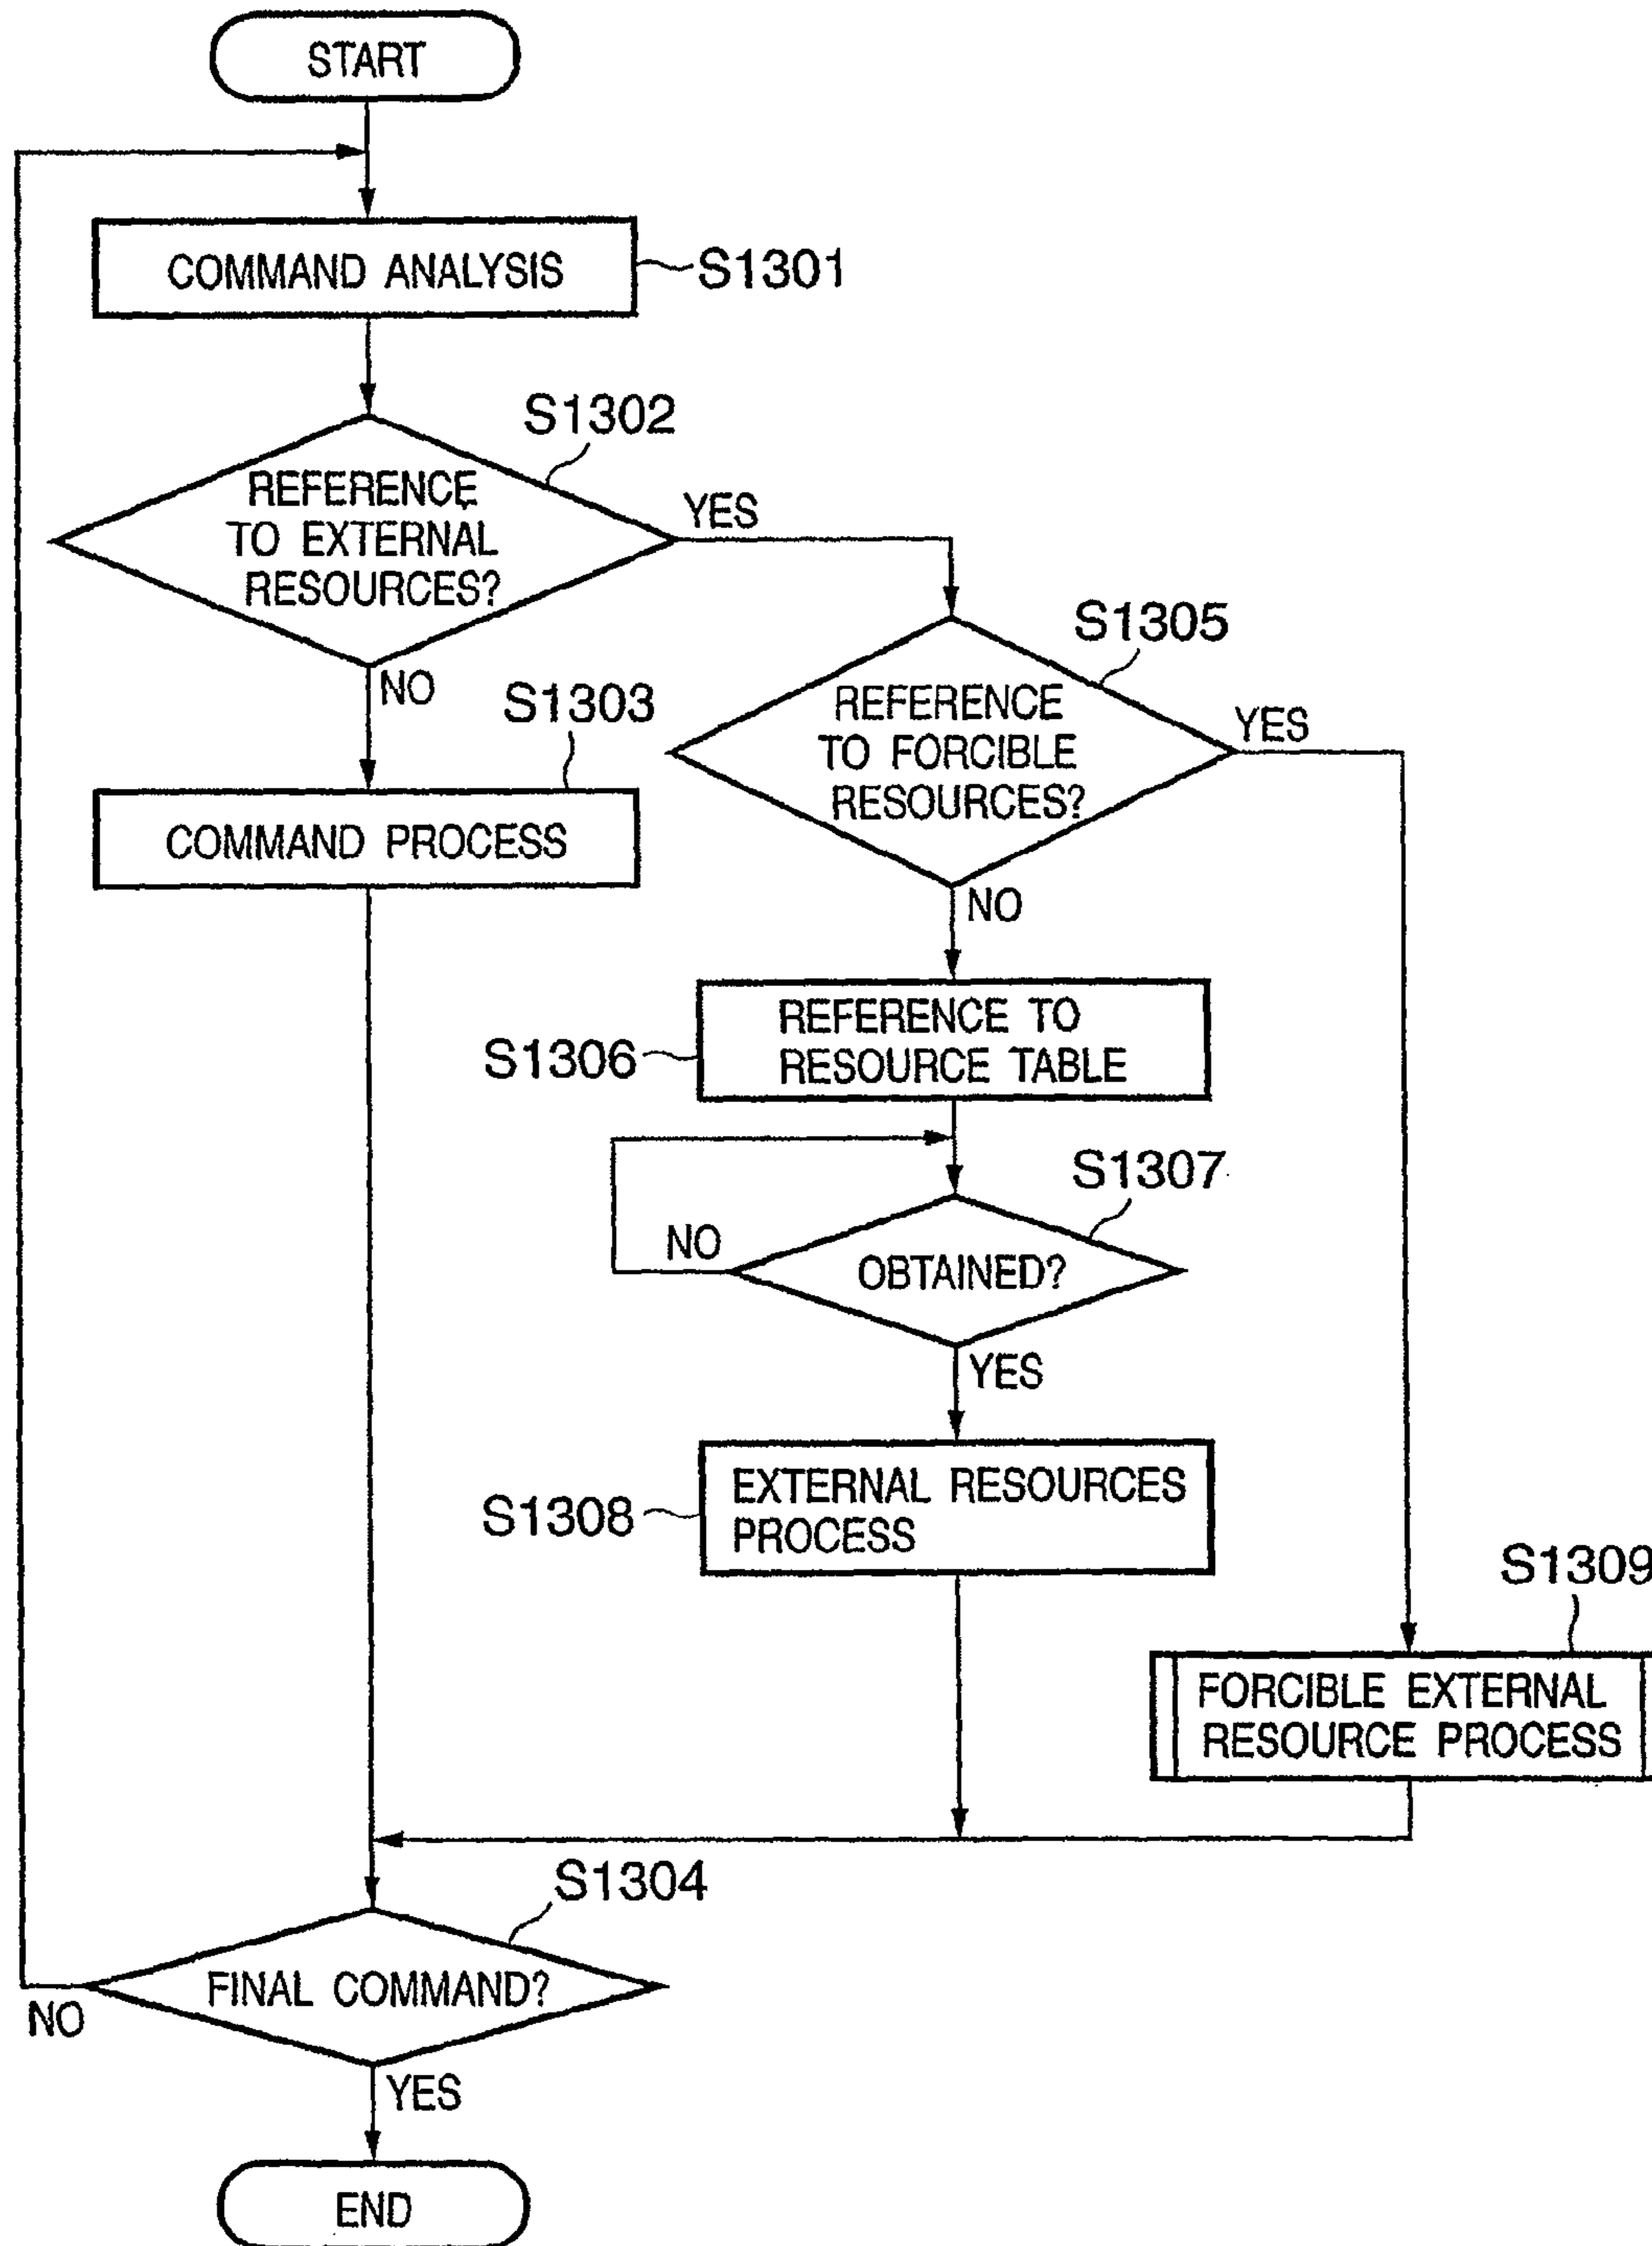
START

COMMAND ANALYSIS
S1301

S1302
REFERENCE TO EXTERNAL RESOURCES?
YES
NO

S1305
REFERENCE TO FORCIBLE RESOURCES?
YES
NO

S1303
COMMAND PROCESS

S1306
REFERENCE TO RESOURCE TABLE

S1307
NO
OBTAINED?
YES

S1308
EXTERNAL RESOURCES PROCESS

S1309
FORCIBLE EXTERNAL RESOURCE PROCESS

S1304
NO
FINAL COMMAND?
YES

END